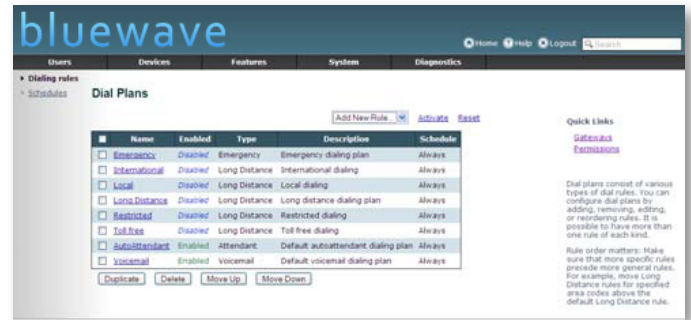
bluewave

Home Help Logout Search

Users Devices Features System Diagnostics

Dialing rules
Schedules

Dial Plans

Add New Rule... Activate Reset

| | Name | Enabled | Type | Description | Schedule |
|---|---|---|---|---|---|
| ☐ | Emergency | Disabled | Emergency | Emergency dialing plan | Always |
| ☐ | International | Disabled | Long Distance | International dialing | Always |
| ☐ | Local | Disabled | Long Distance | Local dialing | Always |
| ☐ | Long Distance | Disabled | Long Distance | Long distance dialing plan | Always |
| ☐ | Restricted | Disabled | Long Distance | Restricted dialing | Always |
| ☐ | Toll free | Disabled | Long Distance | Toll free dialing | Always |
| ☐ | AutoAttendant | Enabled | Attendant | Default autoattendant dialing plan | Always |
| ☐ | Voicemail | Enabled | Voicemail | Default voicemail dialing plan | Always |

Duplicate Delete Move Up Move Down

Quick Links
Gateways
Permissions

Dial plans consist of various types of dial rules. You can configure dial plans by adding, removing, editing, or reordering rules. It is possible to have more than one rule of each kind.

Rule order matters: Make sure that more specific rules precede more general rules. For example, move Long Distance rules for specified area codes above the default Long Distance rule.